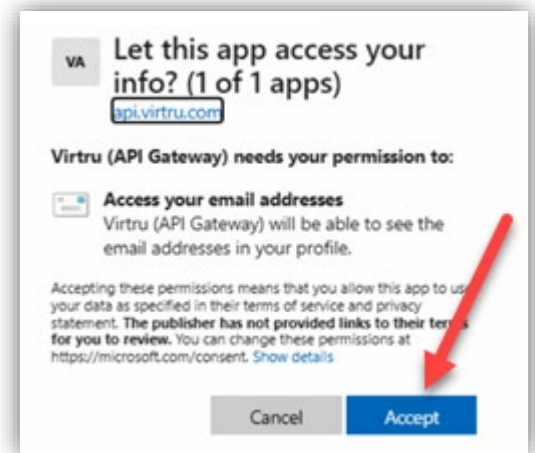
VA

Let this app access your info? (1 of 1 apps)

api.virtru.com

Virtru (API Gateway) needs your permission to:

Access your email addresses
Virtru (API Gateway) will be able to see the email addresses in your profile.

Accepting these permissions means that you allow this app to use your data as specified in their terms of service and privacy statement. The publisher has not provided links to their terms for you to review. You can change these permissions at https://microsoft.com/consent. Show details

Cancel

Accept